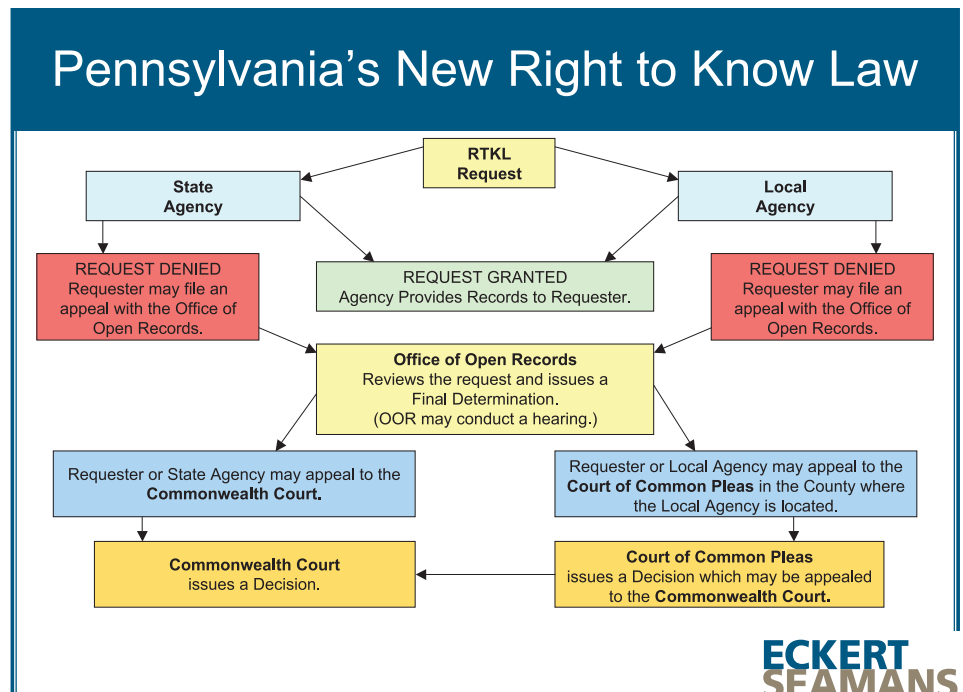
Pennsylvania's New Right to Know Law

RTKL Request

State Agency

Local Agency

REQUEST DENIED Requester may file an appeal with the Office of Open Records.

REQUEST GRANTED Agency Provides Records to Requester.

REQUEST DENIED Requester may file an appeal with the Office of Open Records.

**Office of Open Records** Reviews the request and issues a Final Determination. (OOR may conduct a hearing.)

Requester or State Agency may appeal to the **Commonwealth Court.**

Requester or Local Agency may appeal to the **Court of Common Pleas** in the County where the Local Agency is located.

**Commonwealth Court** issues a Decision.

**Court of Common Pleas** issues a Decision which may be appealed to the **Commonwealth Court.**

ECKERT SEAMANS